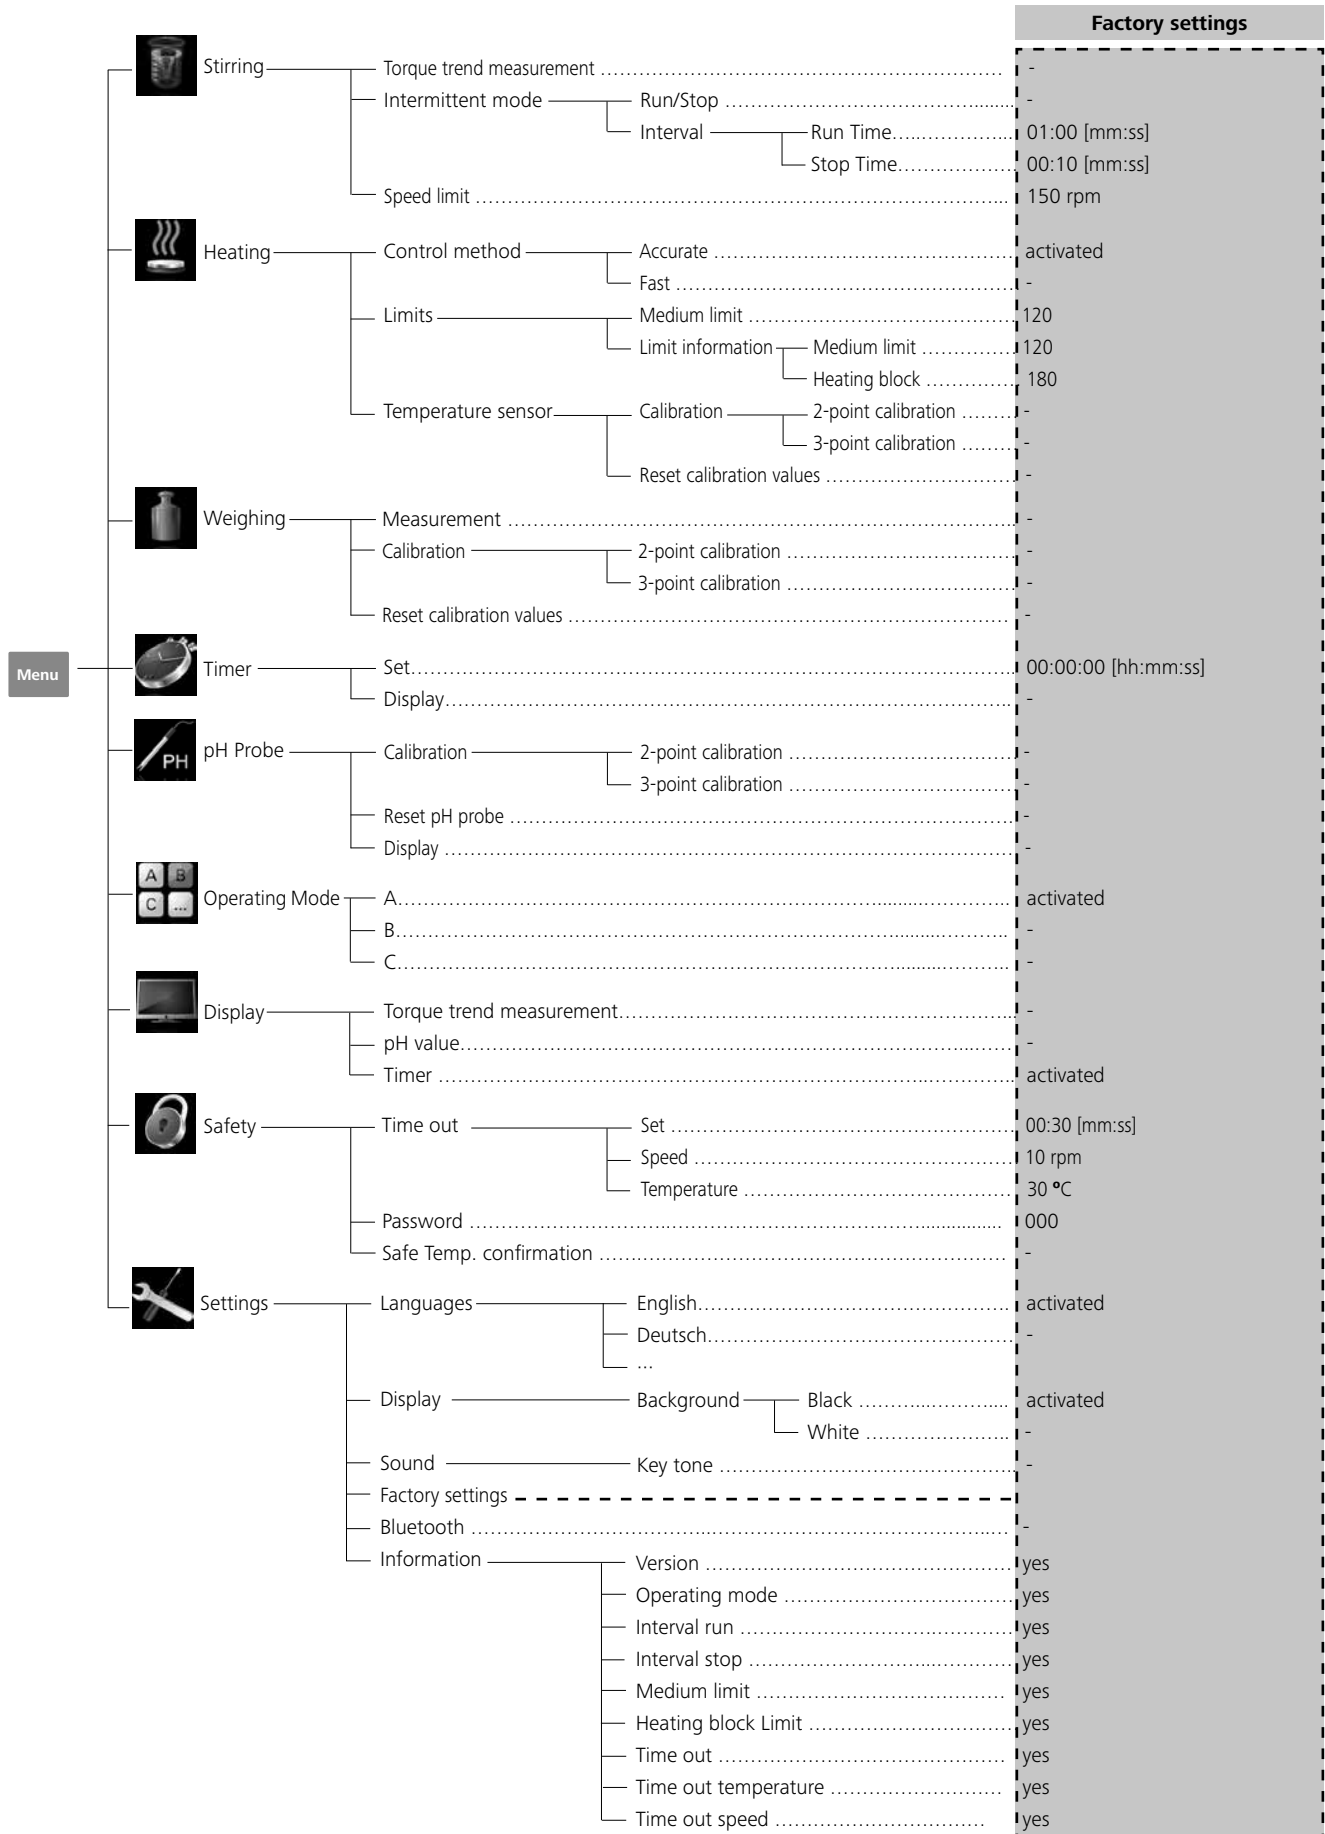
Factory settings

Menu

Stirring
Torque trend measurement ........ -
Intermittent mode
Run/Stop ........ -
Interval
Run Time........ 01:00 [mm:ss]
Stop Time........ 00:10 [mm:ss]
Speed limit ........ 150 rpm

Heating
Control method
Accurate ........ activated
Fast ........ -
Limits
Medium limit ........ 120
Limit information
Medium limit ........ 120
Heating block ........ 180
Temperature sensor
Calibration
2-point calibration ........ -
3-point calibration ........ -
Reset calibration values ........ -

Weighing
Measurement ........ -
Calibration
2-point calibration ........ -
3-point calibration ........ -
Reset calibration values ........ -

Timer
Set........ 00:00:00 [hh:mm:ss]
Display........ -

PH
pH Probe
Calibration
2-point calibration ........ -
3-point calibration ........ -
Reset pH probe ........ -
Display ........ -

A B C ...
Operating Mode
A........ activated
B........ -
C........ -

Display
Torque trend measurement........ -
pH value........ -
Timer ........ activated

Safety
Time out
Set ........ 00:30 [mm:ss]
Speed ........ 10 rpm
Temperature ........ 30 °C
Password ........ 000
Safe Temp. confirmation ........ -

Settings
Languages
English........ activated
Deutsch........ -
...
Display
Background
Black ........ activated
White ........ -
Sound
Key tone ........ -
Factory settings
Bluetooth ........ -
Information
Version ........ yes
Operating mode ........ yes
Interval run ........ yes
Interval stop ........ yes
Medium limit ........ yes
Heating block Limit ........ yes
Time out ........ yes
Time out temperature ........ yes
Time out speed ........ yes